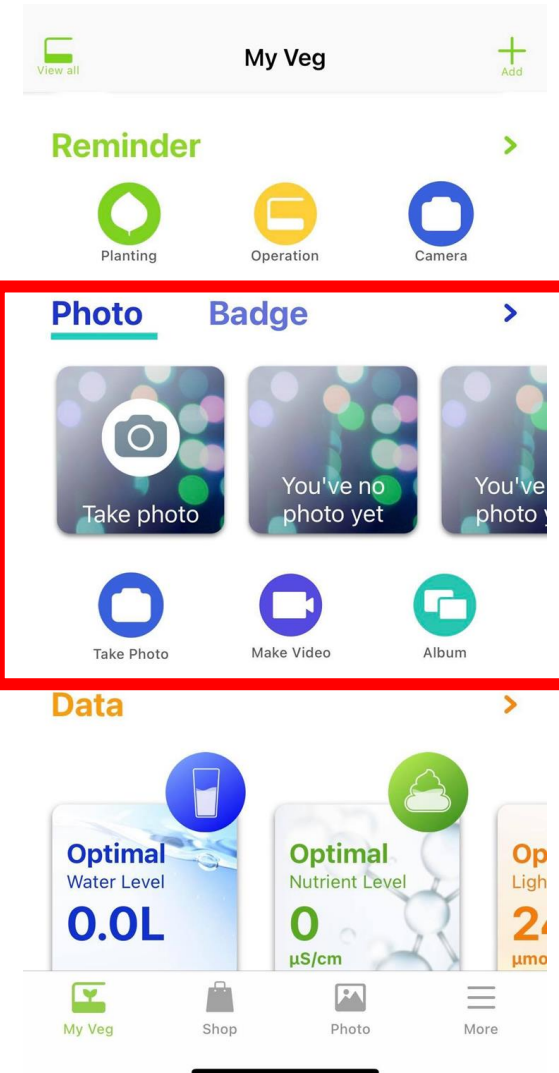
View all

My Veg

Add

Reminder

Planting

Operation

Camera

Photo

Badge

Take photo

You've no photo yet

You've photo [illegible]

Take Photo

Make Video

Album

Data

Optimal
Water Level
0.0L

Optimal
Nutrient Level
0
μS/cm

Op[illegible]
Ligh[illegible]
2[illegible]
μmo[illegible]

My Veg

Shop

Photo

More